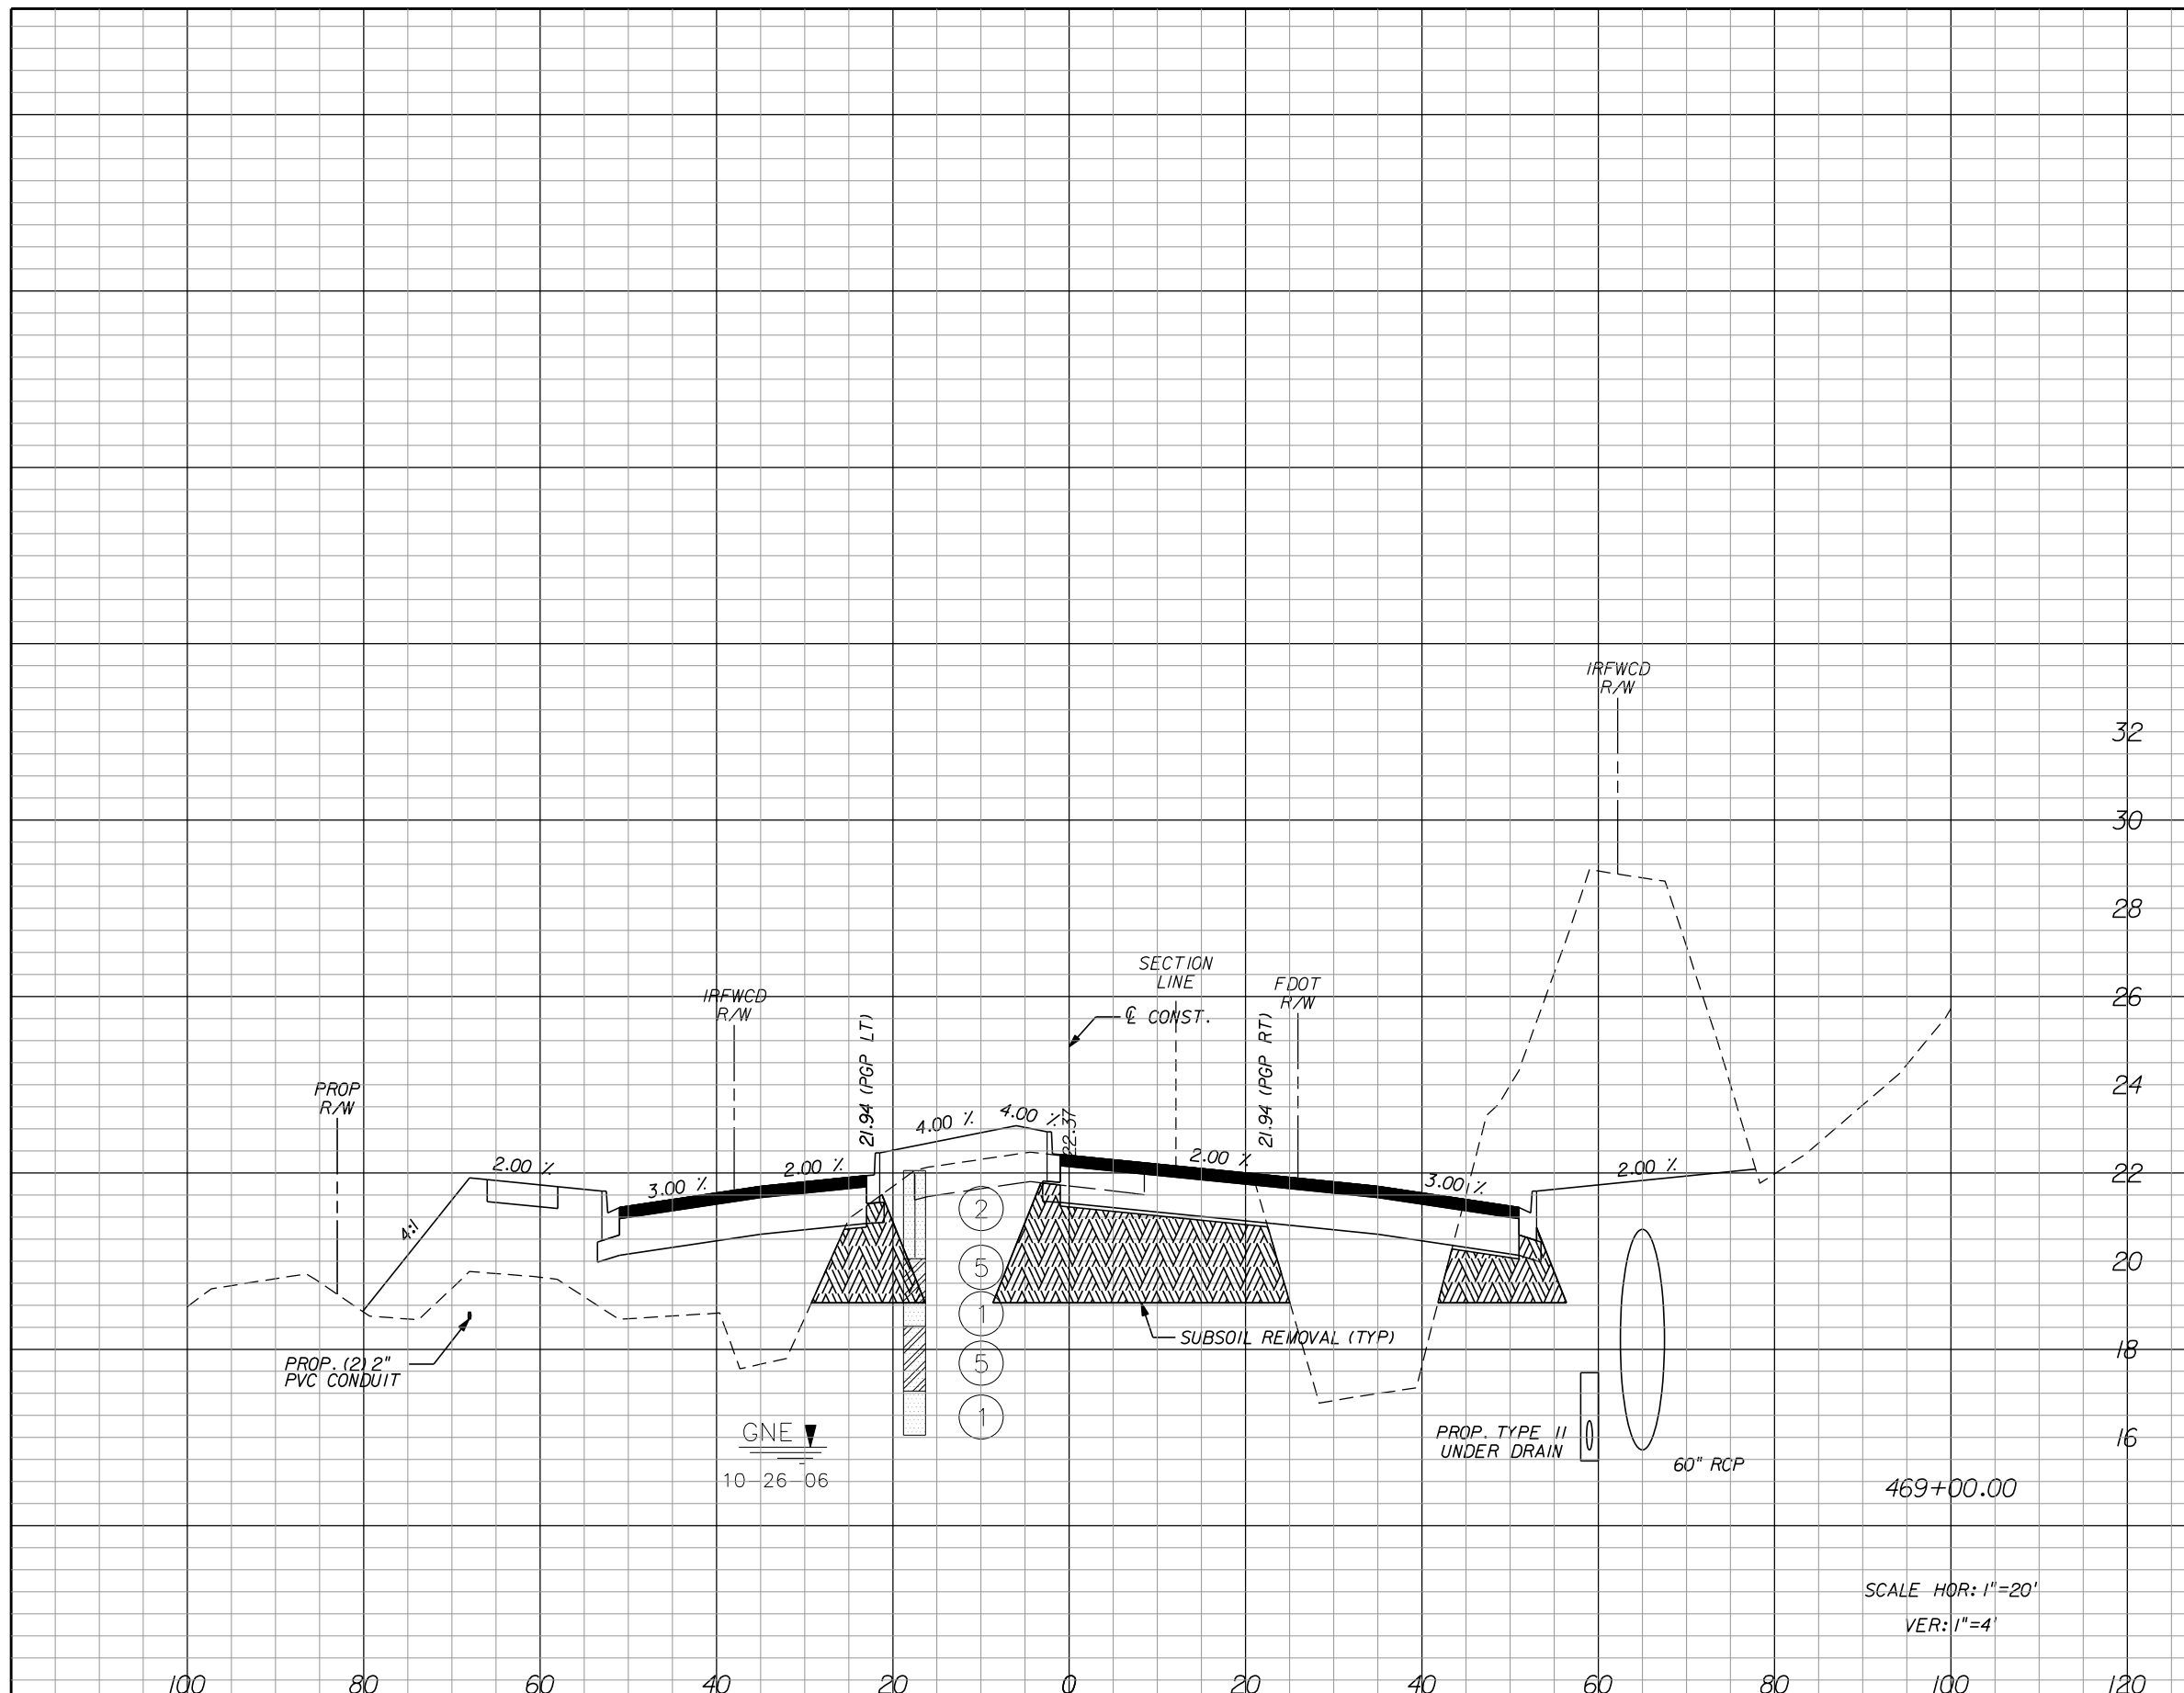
IRFWCD
R/W

32

30

28

SECTION
LINE

FDOT
R/W

26

IRFWCD
R/W

℄ CONST.

21.94 (PGP LT)

21.94 (PGP RT)

24

PROP
R/W

4.00 %

4.00 %

22.37

2.00 %

2.00 %

2.00 %

2.00 %

22

3.00 %

3.00 %

4:1

2

5

20

1

SUBSOIL REMOVAL (TYP)

PROP. (2) 2"
PVC CONDUIT

5

18

1

GNE

10–26–06

PROP. TYPE II
UNDER DRAIN

16

60" RCP

469+00.00

SCALE HOR: 1"=20'

VER: 1"=4'

100

80

60

40

20

0

20

40

60

80

100

120